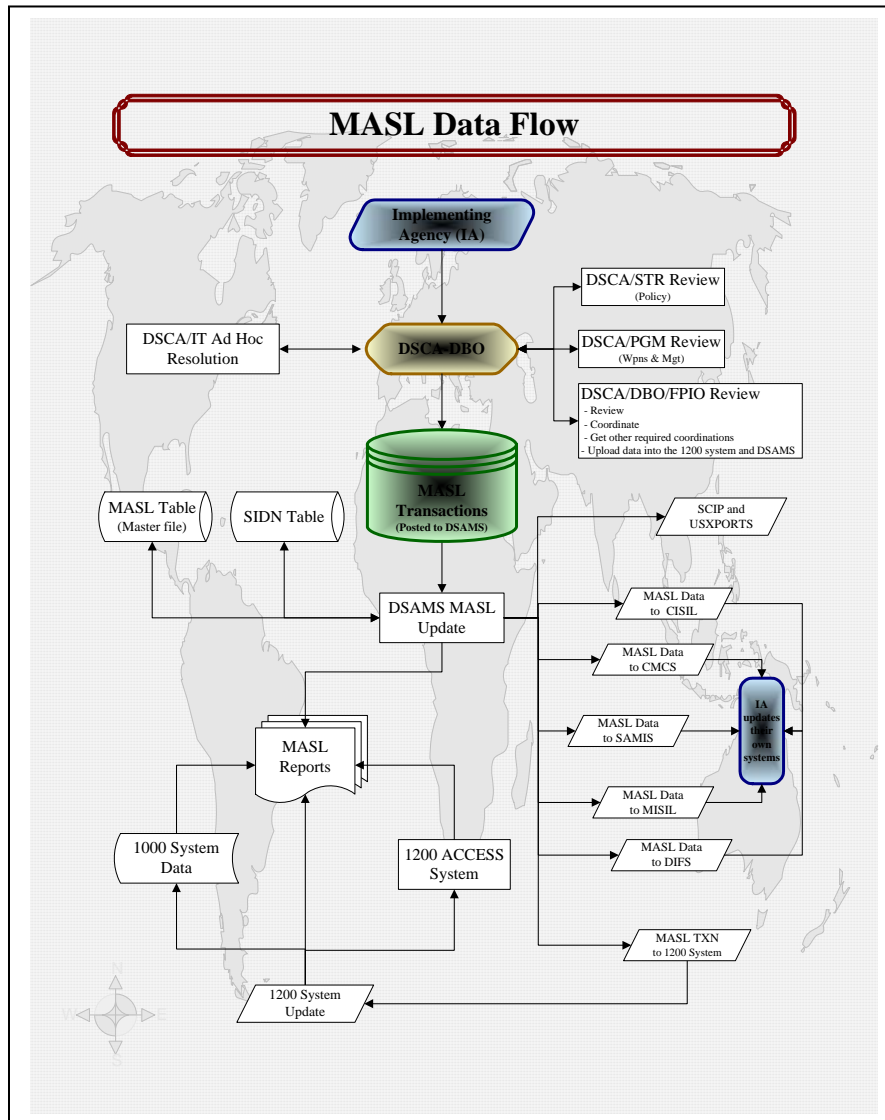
MASL Data Flow

Implementing Agency (IA)

DSCA/STR Review
(Policy)

DSCA/IT Ad Hoc Resolution

DSCA-DBO

DSCA/PGM Review
(Wpns & Mgt)

DSCA/DBO/FPIO Review
- Review
- Coordinate
- Get other required coordinations
- Upload data into the 1200 system and DSAMS

MASL Transactions
(Posted to DSAMS)

MASL Table
(Master file)

SIDN Table

SCIP and USXPORTS

DSAMS MASL Update

MASL Data to CISIL

MASL Data to CMCS

IA updates their own systems

MASL Data to SAMIS

MASL Reports

MASL Data to MISIL

1000 System Data

1200 ACCESS System

MASL Data to DIFS

MASL TXN to 1200 System

1200 System Update

N
W
E
S